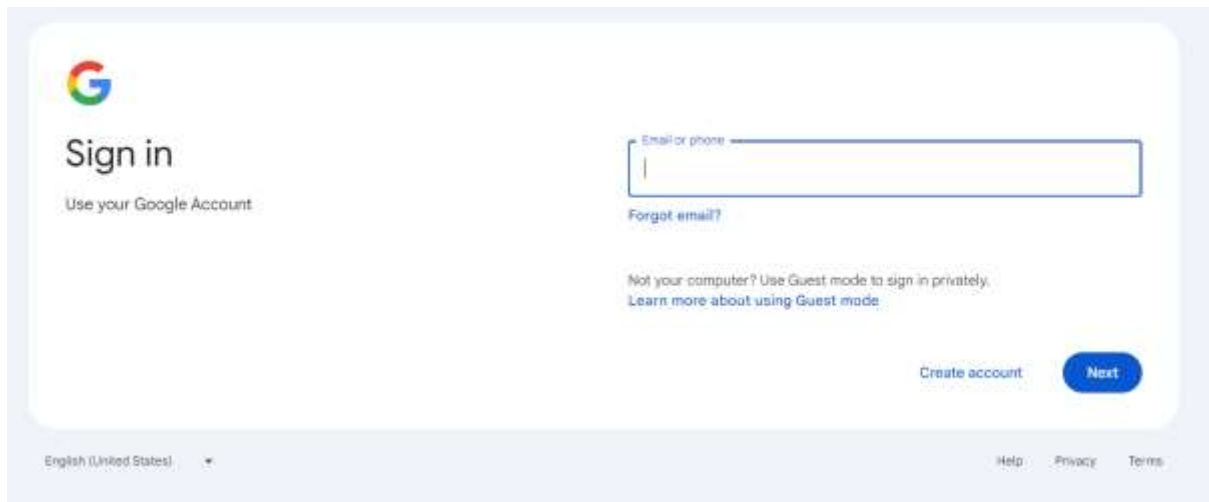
G

Sign in

Use your Google Account

Email or phone

Forgot email?

Not your computer? Use Guest mode to sign in privately.
Learn more about using Guest mode

Create account

Next

English (United States)

Help Privacy Terms